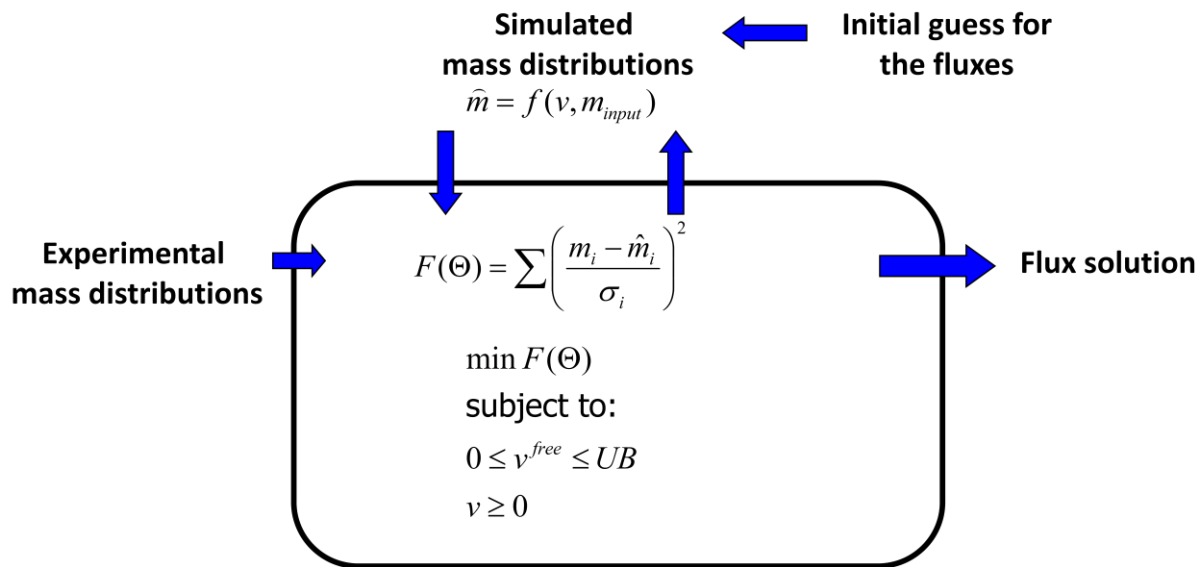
Simulated mass distributions
$\widehat{m} = f(v, m_{input})$

Initial guess for the fluxes

Experimental mass distributions

$F(\Theta) = \sum \left( \frac{m_i - \hat{m}_i}{\sigma_i} \right)^2$

$\min F(\Theta)$
subject to:
$0 \leq v^{free} \leq UB$
$v \geq 0$

Flux solution